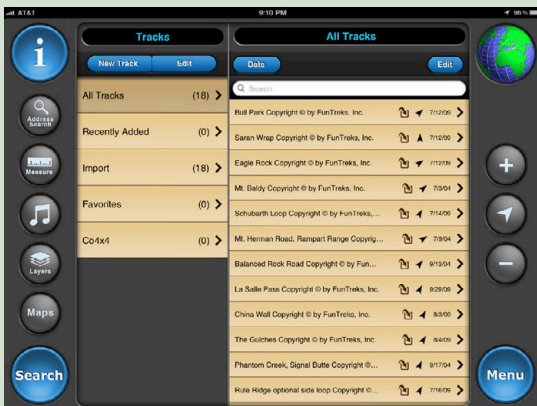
AT&T
9:10 PM
96%

i
Address Search
Measure
Layers
Maps
Search

Tracks
New Track
Edit
All Tracks (18)
Recently Added (0)
Import (18)
Favorites (0)
Co4x4 (0)

All Tracks
Date
Edit
Search
Bull Park Copyright © by FunTreks, Inc. 7/12/09
Saran Wrap Copyright © by FunTreks, Inc. 7/12/09
Eagle Rock Copyright © by FunTreks, Inc. 7/12/09
Mt. Baldy Copyright © by FunTreks, Inc. 7/8/04
Schubarth Loop Copyright © by FunTreks,... 7/14/09
Mt. Herman Road, Rampart Range Copyrig... 7/9/04
Balanced Rock Road Copyright © by Fun... 9/13/04
La Salle Pass Copyright © by FunTreks, Inc. 9/29/08
China Wall Copyright © by FunTreks, Inc. 8/3/09
The Gulches Copyright © by FunTreks, Inc. 8/4/09
Phantom Creek, Signal Butte Copyright ©... 9/17/04
Rule Ridge optional side loop Copyright ©... 7/16/09

Menu